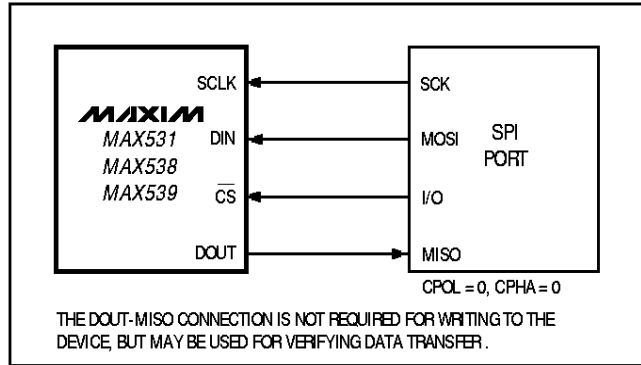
SCLK
MAXIM
MAX531
MAX538
MAX539
DIN
$\overline{CS}$
DOUT

SCK
MOSI
I/O
MISO
SPI PORT
CPOL = 0, CPHA = 0

THE DOUT-MISO CONNECTION IS NOT REQUIRED FOR WRITING TO THE DEVICE, BUT MAY BE USED FOR VERIFYING DATA TRANSFER .